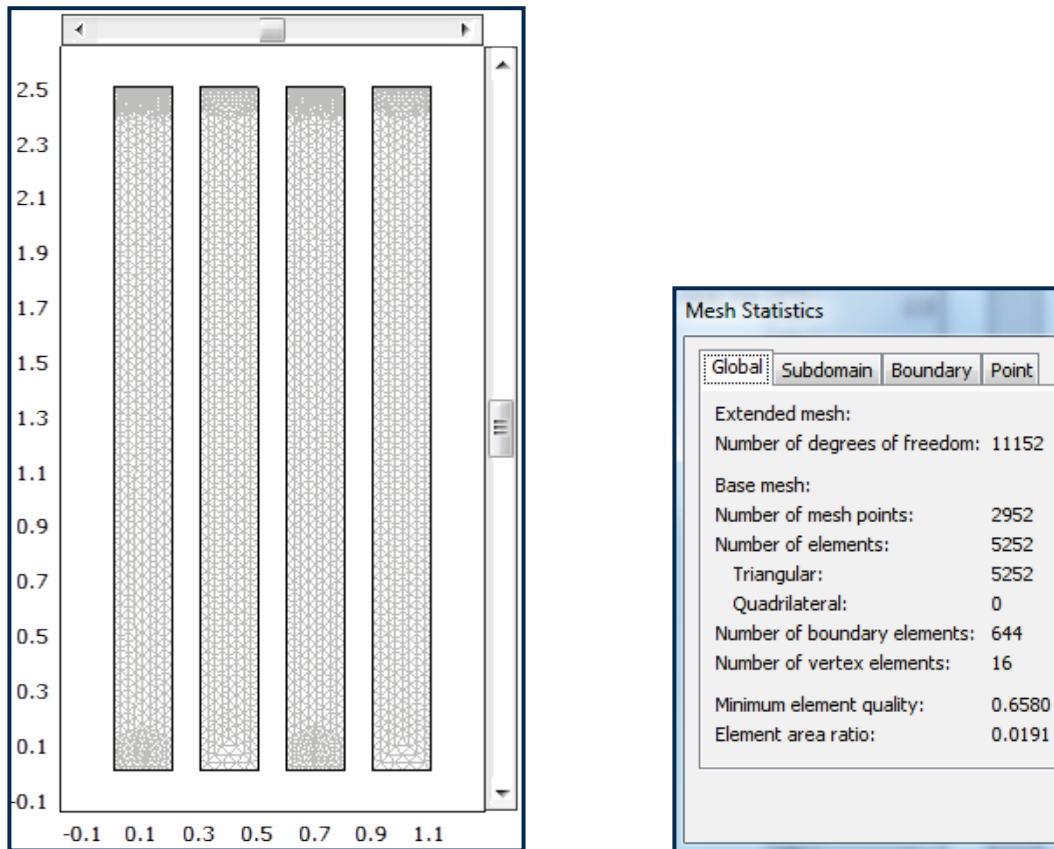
2.5
2.3
2.1
1.9
1.7
1.5
1.3
1.1
0.9
0.7
0.5
0.3
0.1
-0.1

-0.1 0.1 0.3 0.5 0.7 0.9 1.1

Mesh Statistics

Global | Subdomain | Boundary | Point

| | |
|---|---|
| Extended mesh: | |
| Number of degrees of freedom: | 11152 |
| Base mesh: | |
| Number of mesh points: | 2952 |
| Number of elements: | 5252 |
| Triangular: | 5252 |
| Quadrilateral: | 0 |
| Number of boundary elements: | 644 |
| Number of vertex elements: | 16 |
| Minimum element quality: | 0.6580 |
| Element area ratio: | 0.0191 |